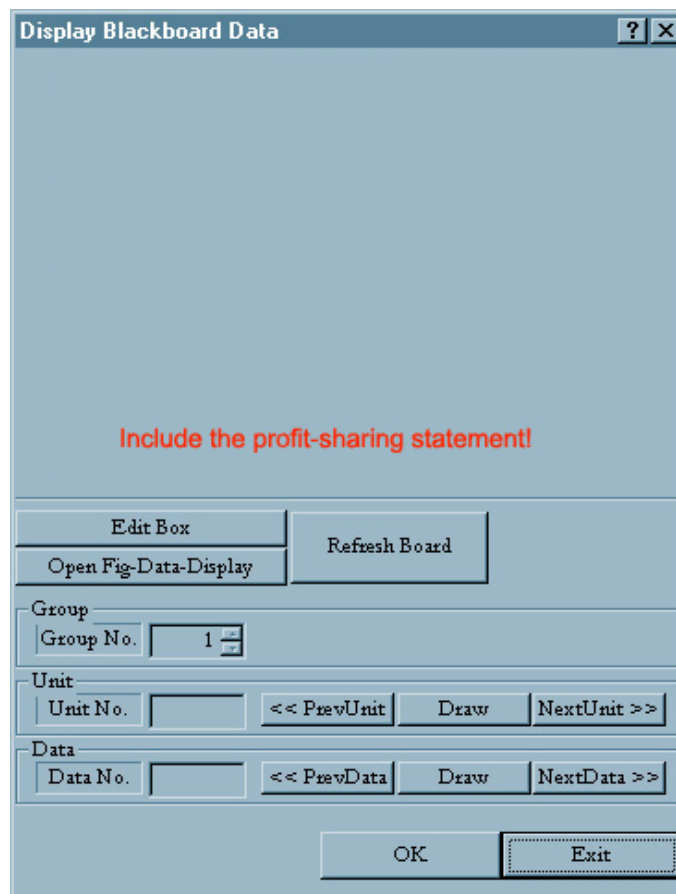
Display Blackboard Data

? X

Include the profit-sharing statement!

Edit Box

Open Fig-Data-Display

Refresh Board

Group

Group No. 1

Unit

Unit No.

<< PrevUnit

Draw

NextUnit >>

Data

Data No.

<< PrevData

Draw

NextData >>

OK

Exit